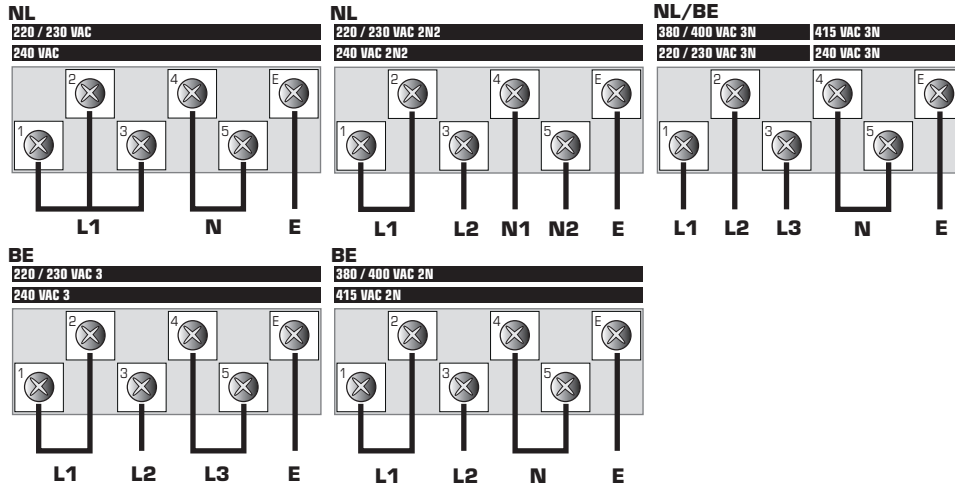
NL

220 / 230 VAC

240 VAC

2 4 E
1 3 5

L1 N E

NL

220 / 230 VAC 2N2

240 VAC 2N2

2 4 E
1 3 5

L1 L2 N1 N2 E

NL/BE

380 / 400 VAC 3N

415 VAC 3N

220 / 230 VAC 3N

240 VAC 3N

2 4 E
1 3 5

L1 L2 L3 N E

BE

220 / 230 VAC 3

240 VAC 3

2 4 E
1 3 5

L1 L2 L3 E

BE

380 / 400 VAC 2N

415 VAC 2N

2 4 E
1 3 5

L1 L2 N E